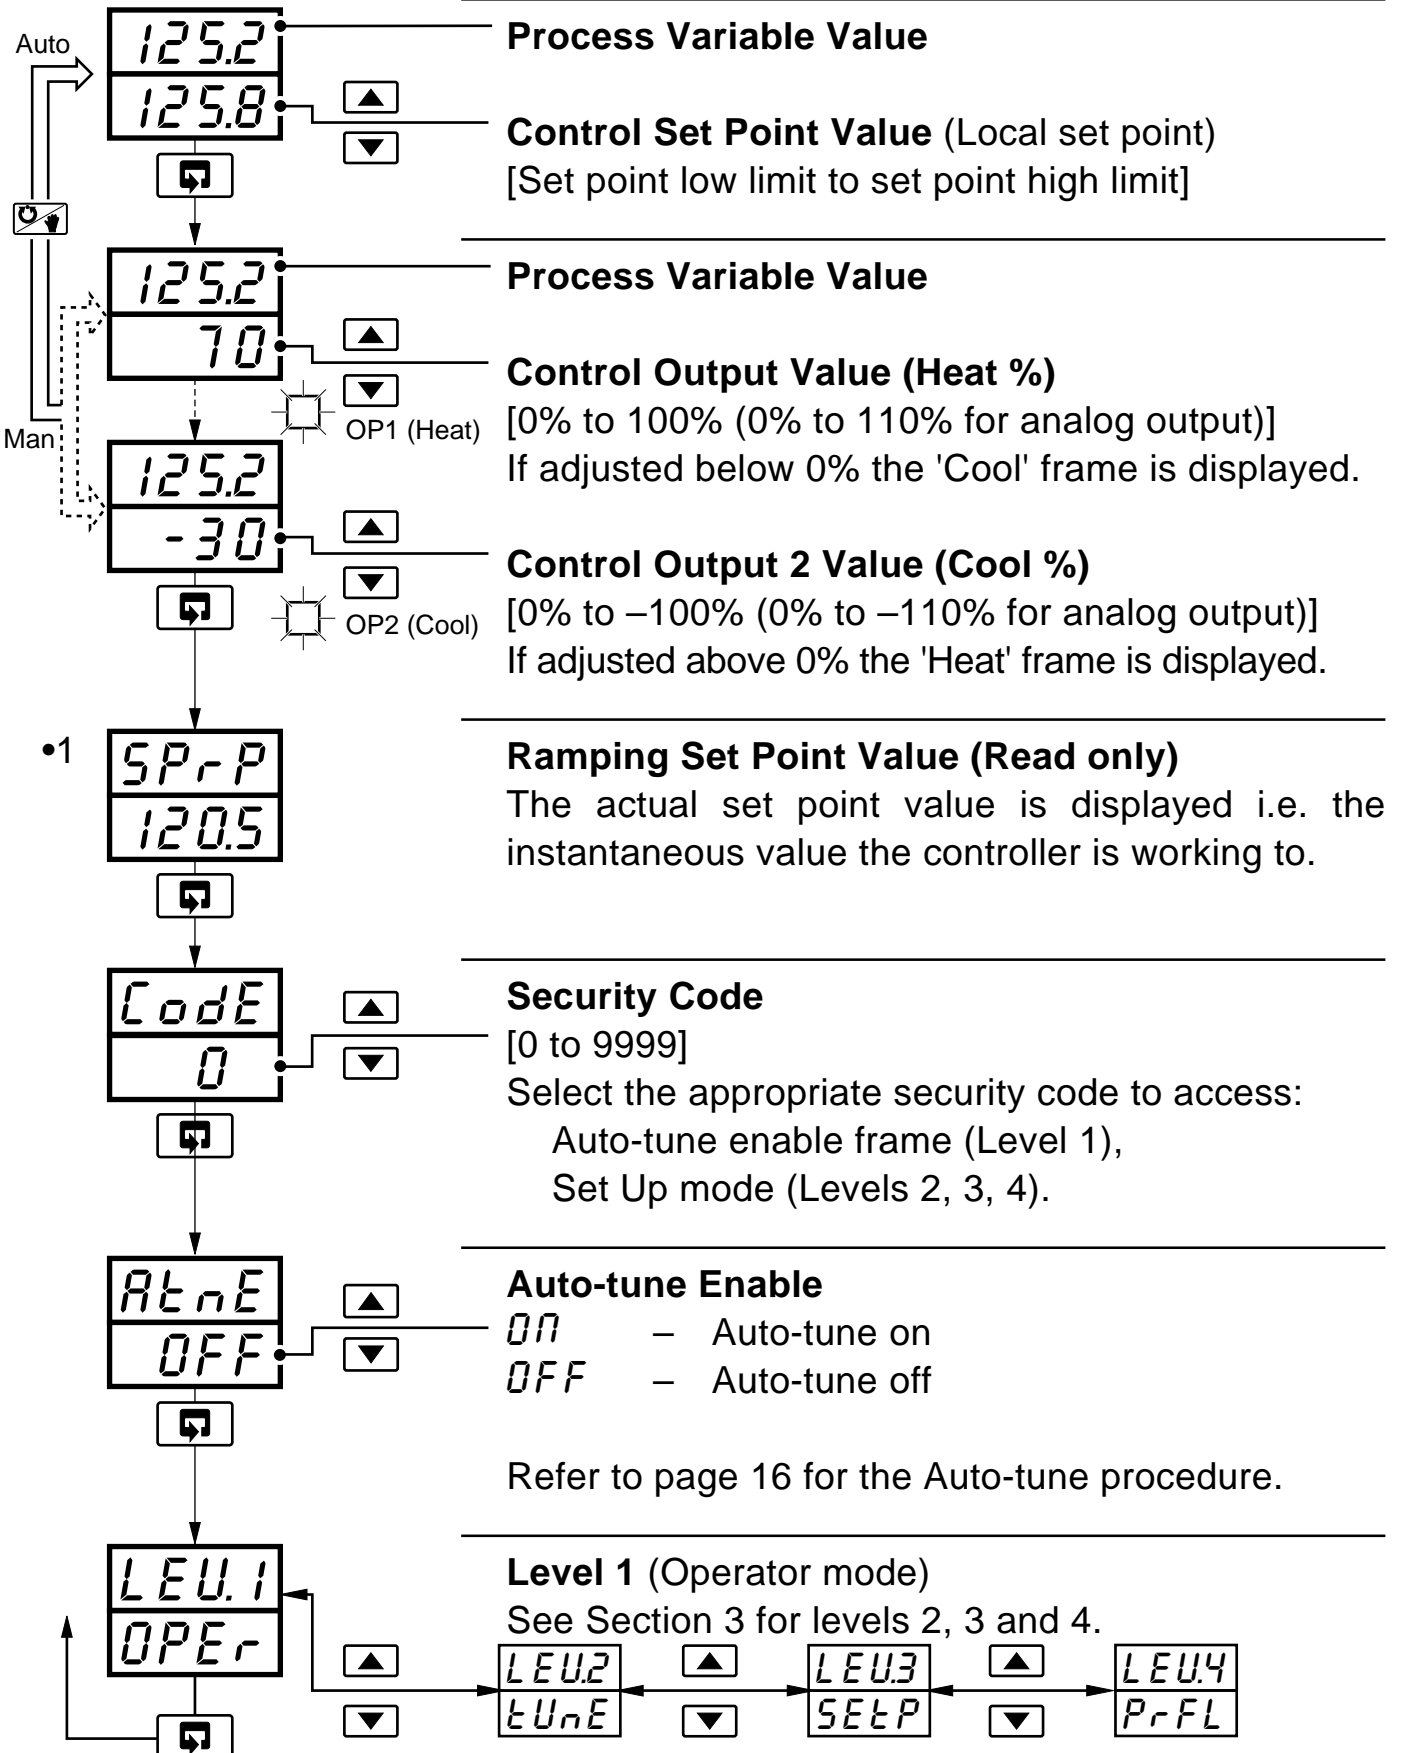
Auto

125.2
125.8

Process Variable Value

Control Set Point Value (Local set point)
[Set point low limit to set point high limit]

125.2
70

Process Variable Value

Control Output Value (Heat %)
[0% to 100% (0% to 110% for analog output)]
If adjusted below 0% the 'Cool' frame is displayed.

OP1 (Heat)

Man

125.2
-30

Control Output 2 Value (Cool %)
[0% to –100% (0% to –110% for analog output)]
If adjusted above 0% the 'Heat' frame is displayed.

OP2 (Cool)

•1

SPrP
120.5

Ramping Set Point Value (Read only)
The actual set point value is displayed i.e. the instantaneous value the controller is working to.

CodE
0

Security Code
[0 to 9999]
Select the appropriate security code to access:
Auto-tune enable frame (Level 1),
Set Up mode (Levels 2, 3, 4).

AtnE
OFF

Auto-tune Enable
On – Auto-tune on
OFF – Auto-tune off

Refer to page 16 for the Auto-tune procedure.

LEU.1
OPEr

Level 1 (Operator mode)
See Section 3 for levels 2, 3 and 4.

LEU.2
tUnE

LEU.3
SEtP

LEU.4
PrFL